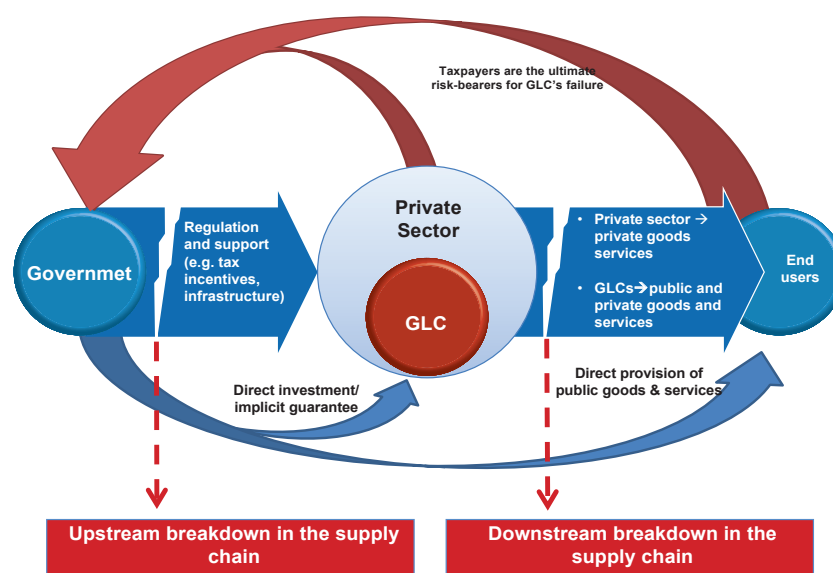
Taxpayers are the ultimate risk-bearers for GLC's failure

Governmet

Regulation and support (e.g. tax incentives, infrastructure)

Private Sector

GLC

• Private sector → private goods services

• GLCs→public and private goods and services

End users

Direct investment/ implicit guarantee

Direct provision of public goods & services

Upstream breakdown in the supply chain

Downstream breakdown in the supply chain